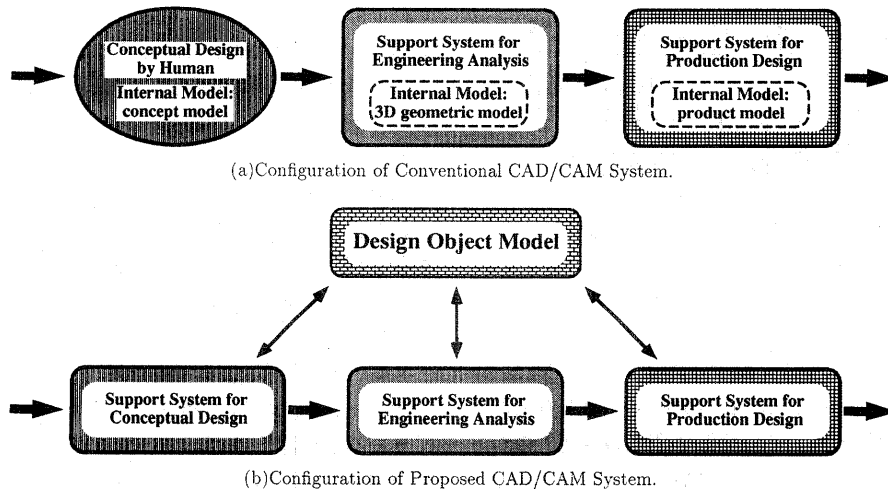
Conceptual Design by Human
Internal Model: concept model

Support System for Engineering Analysis
Internal Model: 3D geometric model

Support System for Production Design
Internal Model: product model

(a)Configuration of Conventional CAD/CAM System.

Design Object Model

Support System for Conceptual Design

Support System for Engineering Analysis

Support System for Production Design

(b)Configuration of Proposed CAD/CAM System.